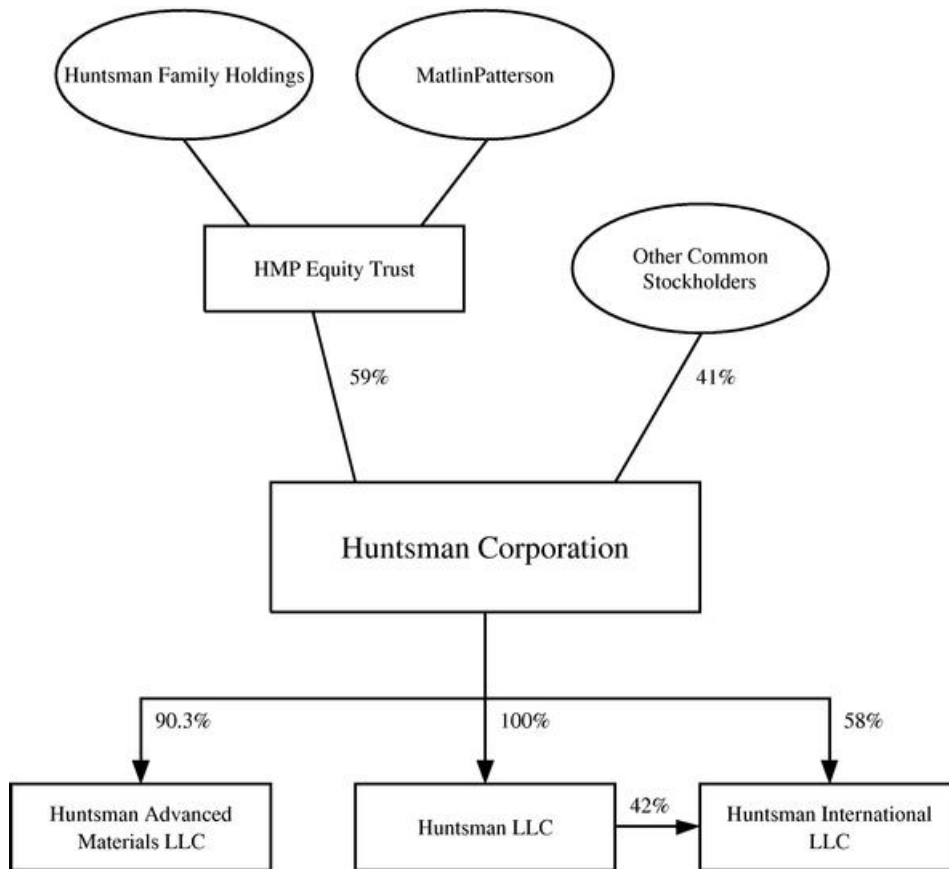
Huntsman Family Holdings

MatlinPatterson

HMP Equity Trust

Other Common Stockholders

59%

41%

Huntsman Corporation

90.3%

100%

58%

Huntsman Advanced Materials LLC

Huntsman LLC

42%

Huntsman International LLC